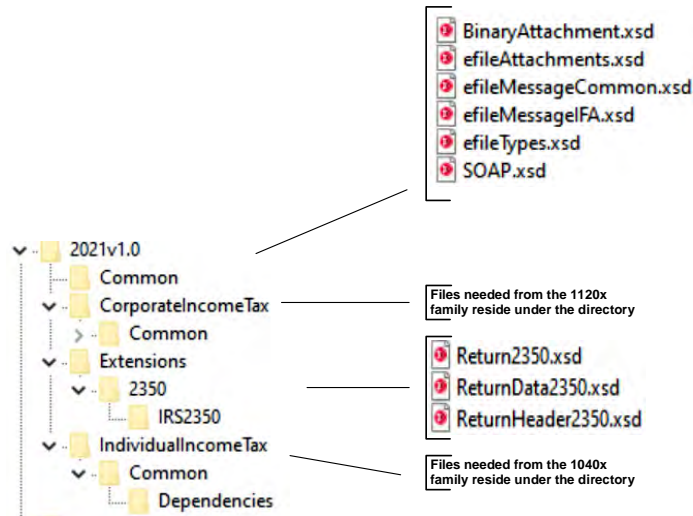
BinaryAttachment.xsd
efileAttachments.xsd
efileMessageCommon.xsd
efileMessageIFA.xsd
efileTypes.xsd
SOAP.xsd

2021v1.0
Common
CorporateIncomeTax
Common
Extensions
2350
IRS2350
IndividualIncomeTax
Common
Dependencies

Files needed from the 1120x family reside under the directory

Return2350.xsd
ReturnData2350.xsd
ReturnHeader2350.xsd

Files needed from the 1040x family reside under the directory